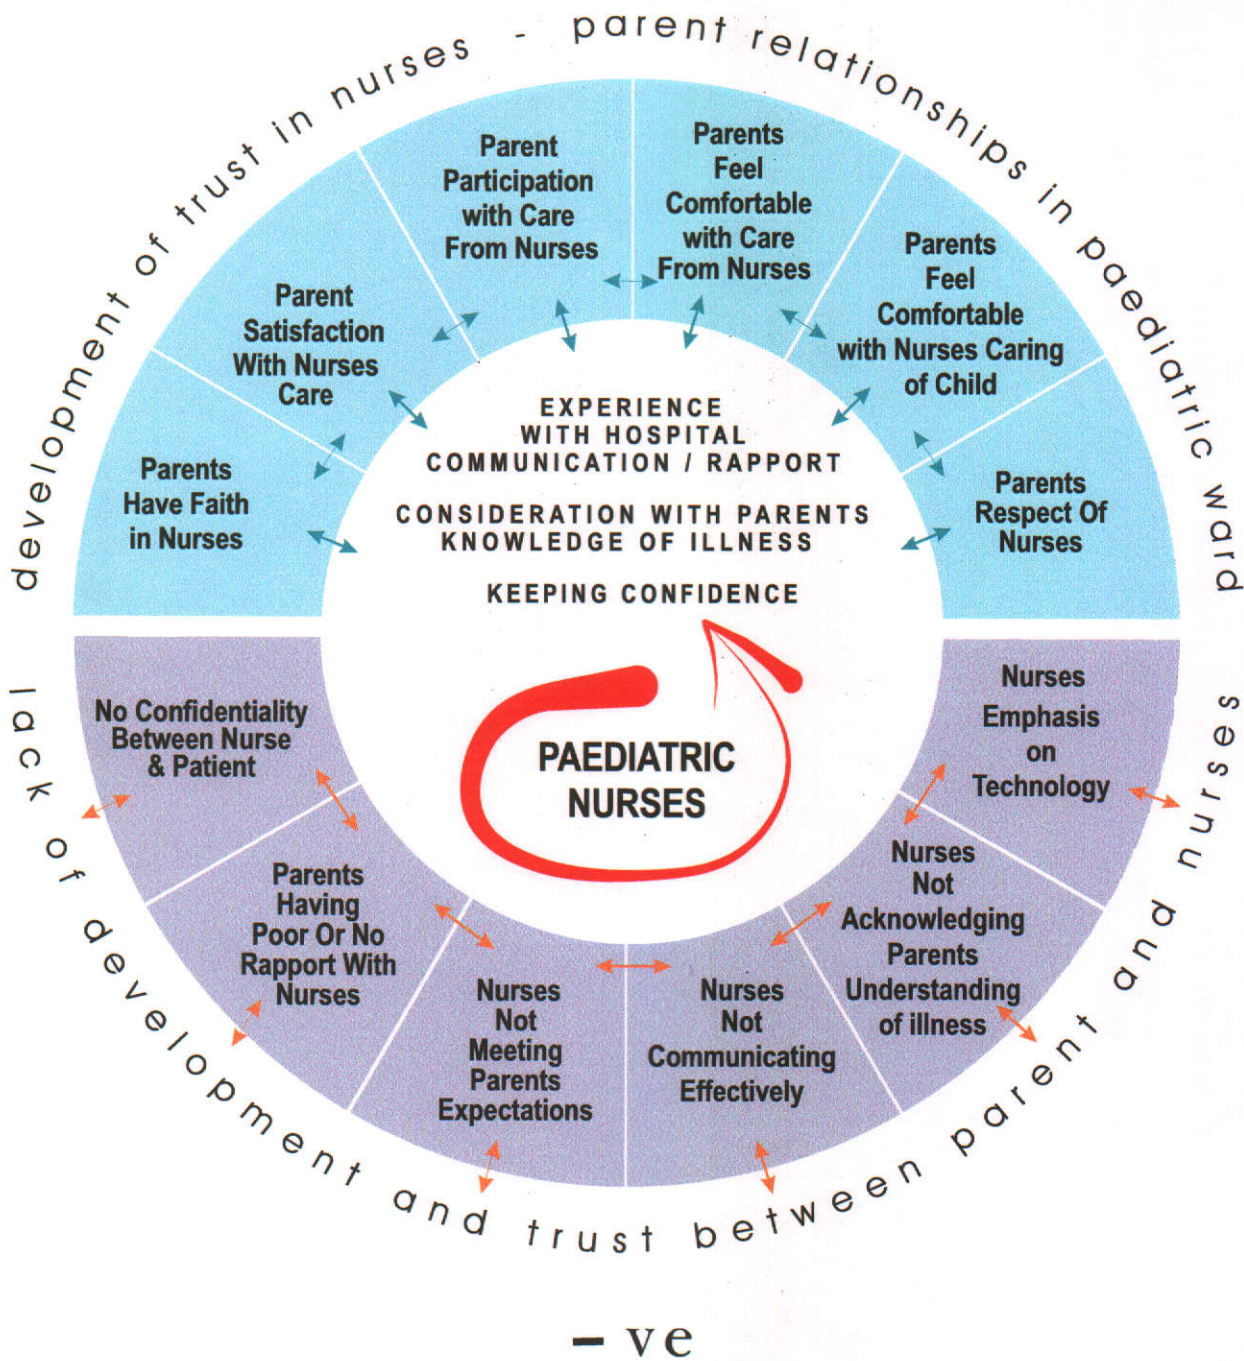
development of trust in nurses - parent relationships in paediatric ward

Parents Have Faith in Nurses

Parent Satisfaction With Nurses Care

Parent Participation with Care From Nurses

Parents Feel Comfortable with Care From Nurses

Parents Feel Comfortable with Nurses Caring of Child

Parents Respect Of Nurses

EXPERIENCE WITH HOSPITAL
COMMUNICATION / RAPPORT

CONSIDERATION WITH PARENTS
KNOWLEDGE OF ILLNESS

KEEPING CONFIDENCE

PAEDIATRIC NURSES

No Confidentiality Between Nurse & Patient

Parents Having Poor Or No Rapport With Nurses

Nurses Not Meeting Parents Expectations

Nurses Not Communicating Effectively

Nurses Not Acknowledging Parents Understanding of illness

Nurses Emphasis on Technology

lack of development and trust between parent and nurses

- ve